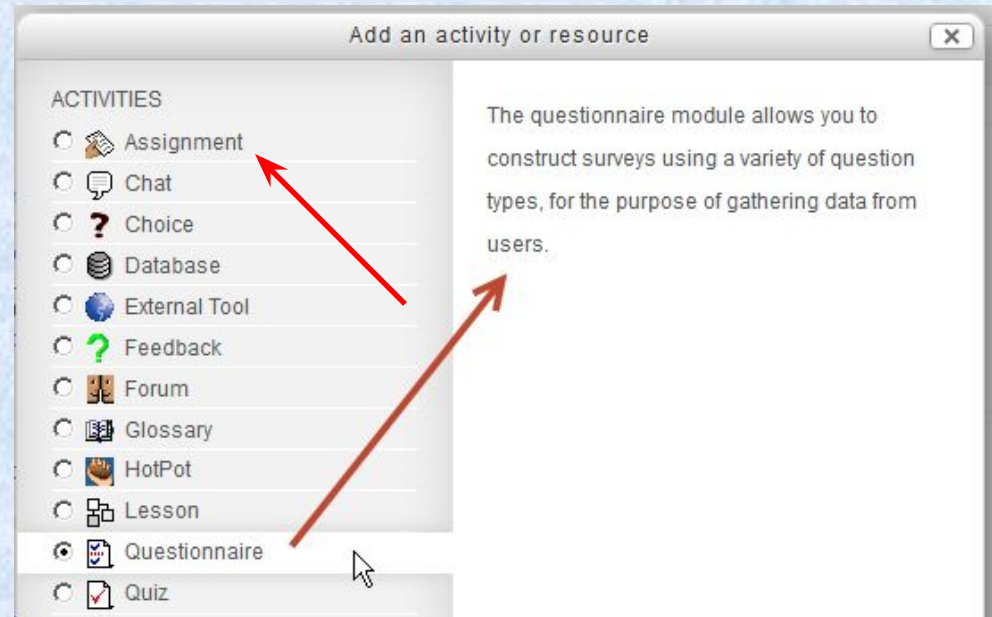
Add an activity or resource

ACTIVITIES

Assignment
Chat
Choice
Database
External Tool
Feedback
Forum
Glossary
HotPot
Lesson
Questionnaire
Quiz

The questionnaire module allows you to construct surveys using a variety of question types, for the purpose of gathering data from users.